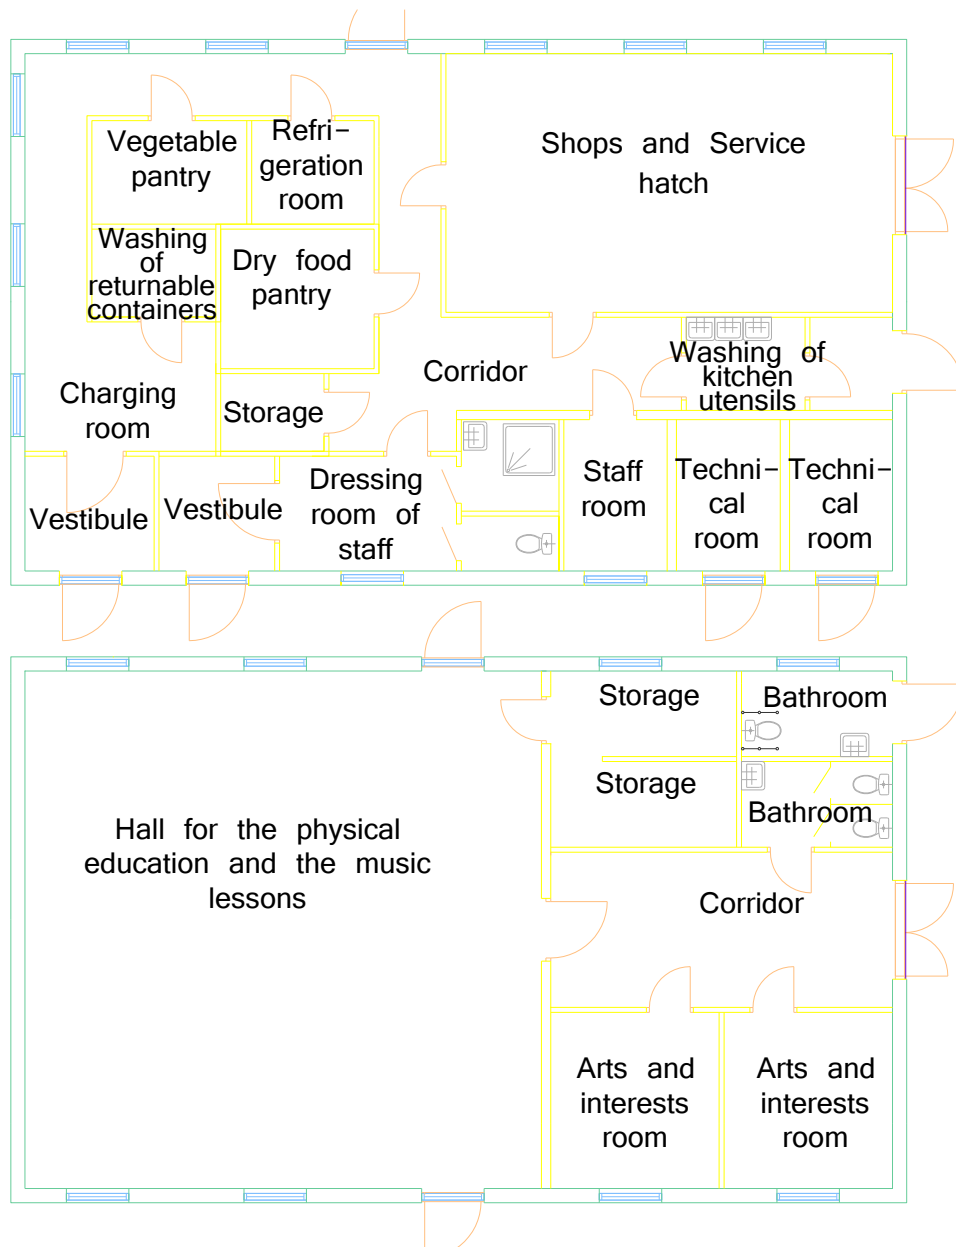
Vegetable pantry

Refrigeration room

Shops and Service hatch

Washing of returnable containers

Dry food pantry

Corridor

Washing of kitchen utensils

Charging room

Storage

Dressing room of staff

Staff room

Technical room

Technical room

Vestibule

Vestibule

Storage

Bathroom

Storage

Bathroom

Hall for the physical education and the music lessons

Corridor

Arts and interests room

Arts and interests room